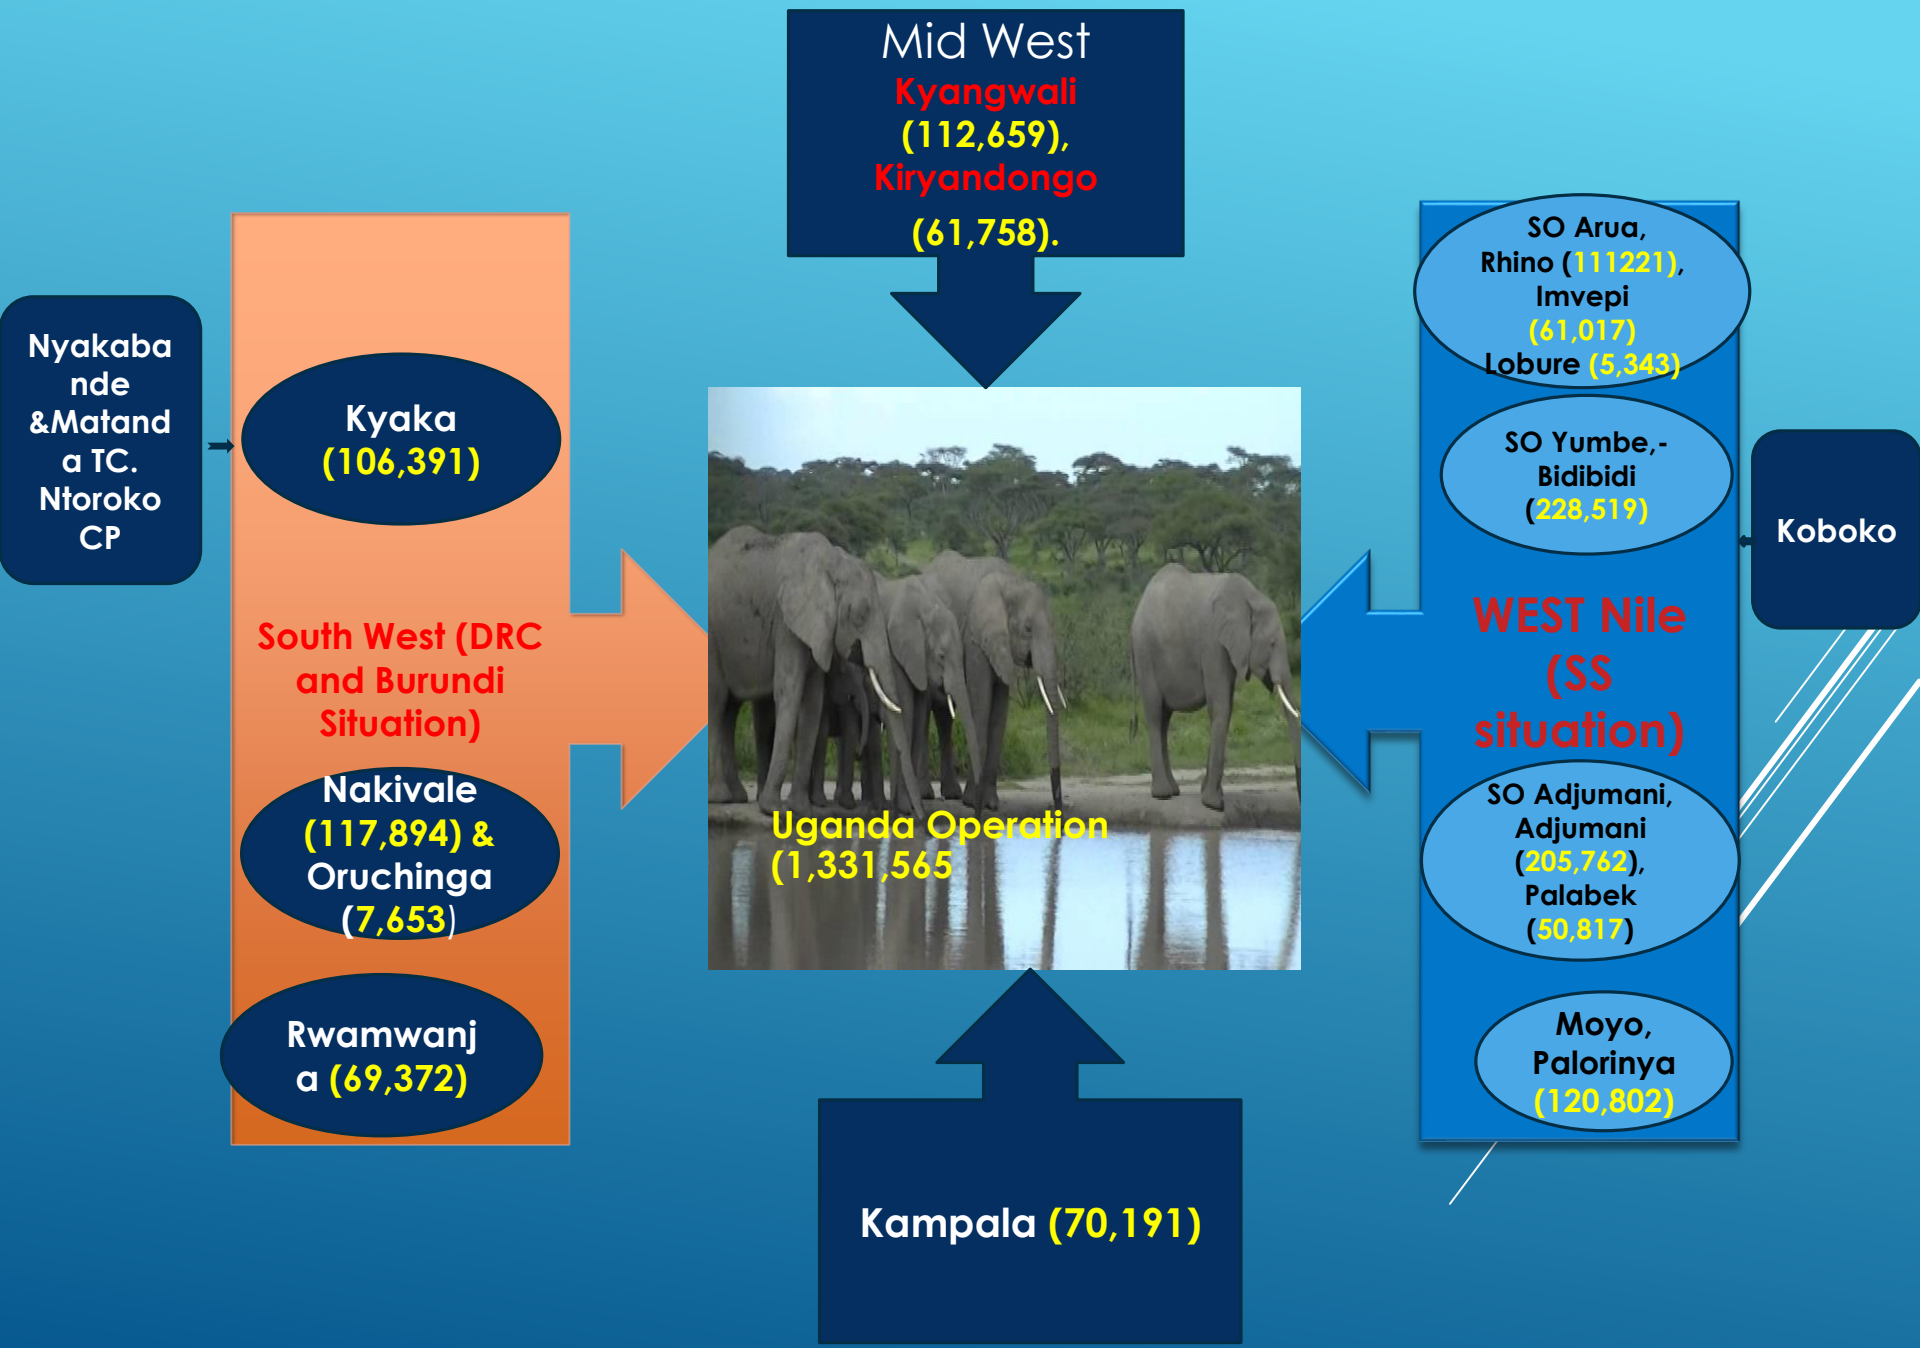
Mid West
Kyangwali (112,659), Kiryandongo (61,758).

Nyakabande &Matanda TC. Ntoroko CP

Kyaka (106,391)

South West (DRC and Burundi Situation)

Nakivale (117,894) & Oruchinga (7,653)

Rwamwanja (69,372)

Uganda Operation (1,331,565

SO Arua, Rhino (111221), Imvepi (61,017) Lobure (5,343)

SO Yumbe,-Bidibidi (228,519)

Koboko

WEST Nile (SS situation)

SO Adjumani, Adjumani (205,762), Palabek (50,817)

Moyo, Palorinya (120,802)

Kampala (70,191)